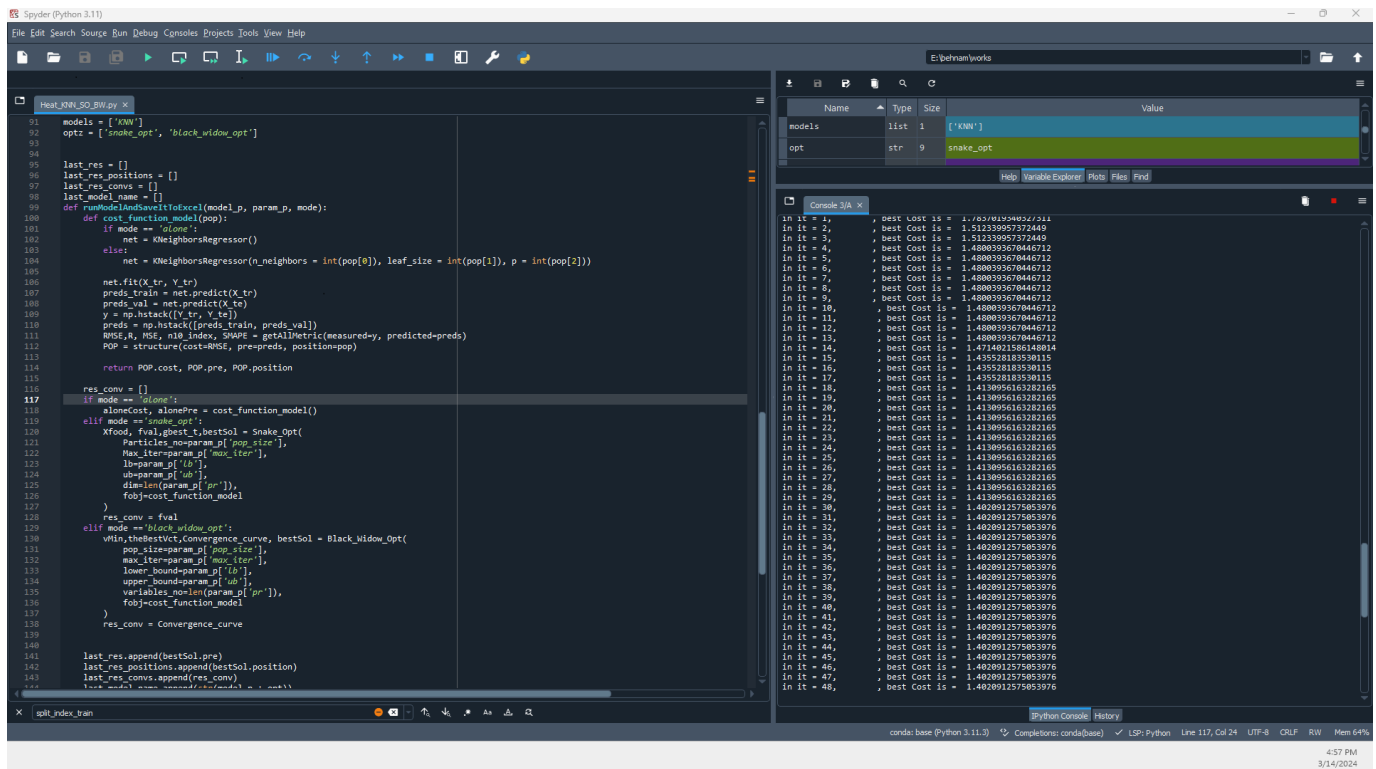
Spyder (Python 3.11)

File Edit Search Source Run Debug Consoles Projects Tools View Help

E:\behnam\works

Heat_KNN_SO_BW.py ×

91 models = ['KNN']
92 optz = ['snake_opt', 'black_widow_opt']
93
94
95 last_res = []
96 last_res_positions = []
97 last_res_convs = []
98 last_model_name = []
99 def runModelAndSaveItToExcel(model_p, param_p, mode):
100     def cost_function_model(pop):
101         if mode == 'alone':
102             net = KNeighborsRegressor()
103         else:
104             net = KNeighborsRegressor(n_neighbors = int(pop[0]), leaf_size = int(pop[1]), p = int(pop[2]))
105
106         net.fit(X_tr, Y_tr)
107         preds_train = net.predict(X_tr)
108         preds_val = net.predict(X_te)
109         y = np.hstack([Y_tr, Y_te])
110         preds = np.hstack([preds_train, preds_val])
111         RMSE,R, MSE, n10_index, SMAPE = getAllMetric(measured=y, predicted=preds)
112         POP = structure(cost=RMSE, pre=preds, position=pop)
113
114         return POP.cost, POP.pre, POP.position
115
116     res_conv = []
117     if mode == 'alone':
118         aloneCost, alonePre = cost_function_model()
119     elif mode =='snake_opt':
120         Xfood, fval,gbest_t,bestSol = Snake_Opt(
121             Particles_no=param_p['pop_size'],
122             Max_iter=param_p['max_iter'],
123             lb=param_p['lb'],
124             ub=param_p['ub'],
125             dim=len(param_p['pr']),
126             fobj=cost_function_model
127         )
128         res_conv = fval
129     elif mode =='black_widow_opt':
130         vMin,theBestVct,Convergence_curve, bestSol = Black_Widow_Opt(
131             pop_size=param_p['pop_size'],
132             max_iter=param_p['max_iter'],
133             lower_bound=param_p['lb'],
134             upper_bound=param_p['ub'],
135             variables_no=len(param_p['pr']),
136             fobj=cost_function_model
137         )
138         res_conv = Convergence_curve
139
140
141     last_res.append(bestSol.pre)
142     last_res_positions.append(bestSol.position)
143     last_res_convs.append(res_conv)
144     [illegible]

| Name | Type | Size | Value |
|---|---|---|---|
| models | list | 1 | ['KNN'] |
| opt | str | 9 | snake_opt |

Help Variable Explorer Plots Files Find

Console 3/A ×

in it = 1, , best Cost is = 1.7837019340327311
in it = 2, , best Cost is = 1.512339957372449
in it = 3, , best Cost is = 1.512339957372449
in it = 4, , best Cost is = 1.4800393670446712
in it = 5, , best Cost is = 1.4800393670446712
in it = 6, , best Cost is = 1.4800393670446712
in it = 7, , best Cost is = 1.4800393670446712
in it = 8, , best Cost is = 1.4800393670446712
in it = 9, , best Cost is = 1.4800393670446712
in it = 10, , best Cost is = 1.4800393670446712
in it = 11, , best Cost is = 1.4800393670446712
in it = 12, , best Cost is = 1.4800393670446712
in it = 13, , best Cost is = 1.4800393670446712
in it = 14, , best Cost is = 1.4714021586148014
in it = 15, , best Cost is = 1.435528183530115
in it = 16, , best Cost is = 1.435528183530115
in it = 17, , best Cost is = 1.435528183530115
in it = 18, , best Cost is = 1.413095616328216​5
in it = 19, , best Cost is = 1.4130956163282165
in it = 20, , best Cost is = 1.4130956163282165
in it = 21, , best Cost is = 1.4130956163282165
in it = 22, , best Cost is = 1.4130956163282165
in it = 23, , best Cost is = 1.4130956163282165
in it = 24, , best Cost is = 1.4130956163282165
in it = 25, , best Cost is = 1.4130956163282165
in it = 26, , best Cost is = 1.4130956163282165
in it = 27, , best Cost is = 1.4130956163282165
in it = 28, , best Cost is = 1.4130956163282165
in it = 29, , best Cost is = 1.4130956163282165
in it = 30, , best Cost is = 1.4020912575053976
in it = 31, , best Cost is = 1.4020912575053976
in it = 32, , best Cost is = 1.4020912575053976
in it = 33, , best Cost is = 1.4020912575053976
in it = 34, , best Cost is = 1.4020912575053976
in it = 35, , best Cost is = 1.4020912575053976
in it = 36, , best Cost is = 1.4020912575053976
in it = 37, , best Cost is = 1.4020912575053976
in it = 38, , best Cost is = 1.4020912575053976
in it = 39, , best Cost is = 1.4020912575053976
in it = 40, , best Cost is = 1.4020912575053976
in it = 41, , best Cost is = 1.4020912575053976
in it = 42, , best Cost is = 1.4020912575053976
in it = 43, , best Cost is = 1.4020912575053976
in it = 44, , best Cost is = 1.4020912575053976
in it = 45, , best Cost is = 1.4020912575053976
in it = 46, , best Cost is = 1.4020912575053976
in it = 47, , best Cost is = 1.4020912575053976
in it = 48, , best Cost is = 1.4020912575053976

IPython Console History

split_index_train

conda: base (Python 3.11.3) Completions: conda(base) LSP: Python Line 117, Col 24 UTF-8 CRLF RW Mem 64%

4:57 PM
3/14/2024